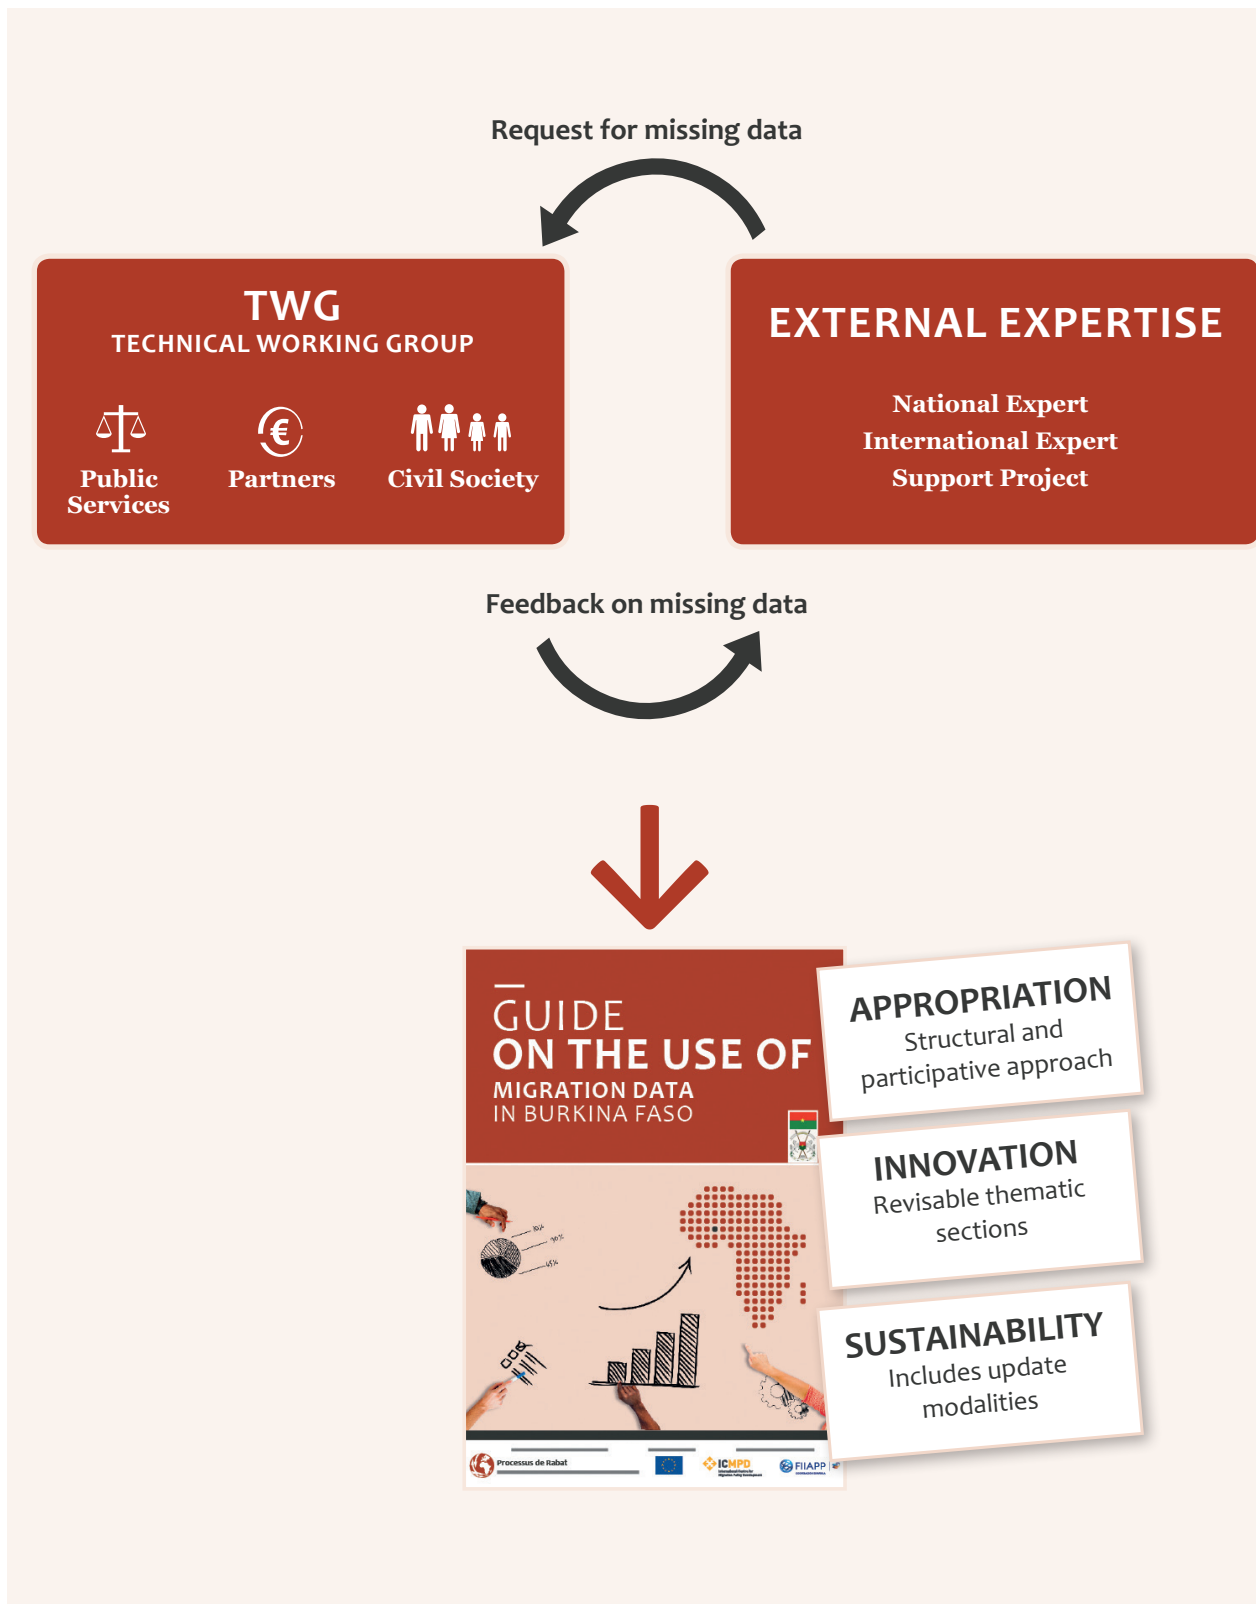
Request for missing data

TWG
TECHNICAL WORKING GROUP

Public Services

Partners

Civil Society

EXTERNAL EXPERTISE

National Expert
International Expert
Support Project

Feedback on missing data

GUIDE
ON THE USE OF
MIGRATION DATA
IN BURKINA FASO

APPROPRIATION
Structural and participative approach

INNOVATION
Revisable thematic sections

SUSTAINABILITY
Includes update modalities

Processus de Rabat

ICMPD

FIIAPP